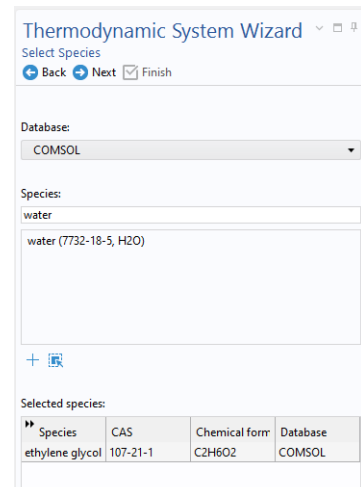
Thermodynamic System Wizard
Select Species
Back Next Finish

Database:
COMSOL

Species:
water

water (7732-18-5, H2O)

Selected species:

| Species | CAS | Chemical form | Database |
|---|---|---|---|
| ethylene glycol | 107-21-1 | C2H6O2 | COMSOL |